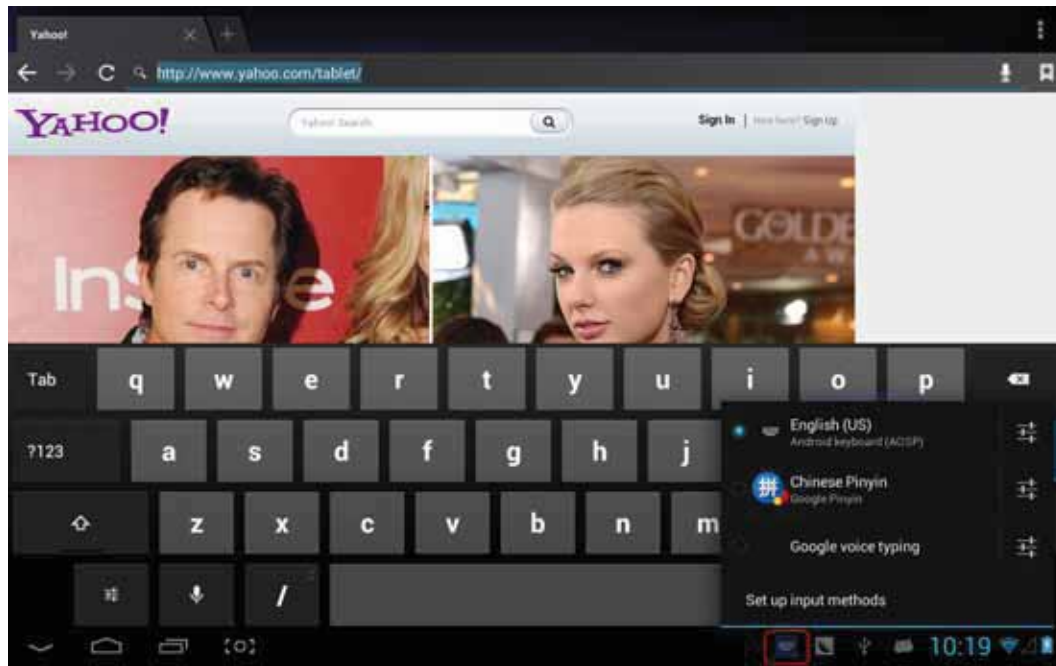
Yahoo!

http://www.yahoo.com/tablet/

YAHOO!

Yahoo! Search

Sign In | New here? Sign Up

InStyle

GOLDE

Tab q w e r t y u i o p

?123 a s d f g h j

z x c v b n m

/

English (US)
Android keyboard (AOSP)

Chinese Pinyin
Google Pinyin

Google voice typing

Set up input methods

10:19